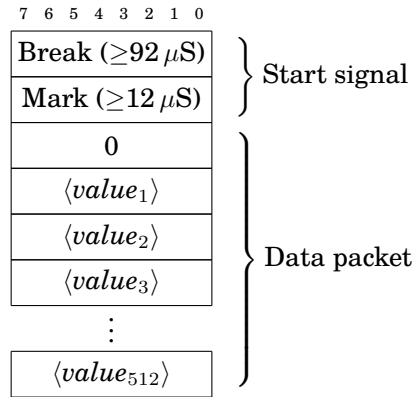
7 6 5 4 3 2 1 0

| |
|---|
| Break ($\geq 92\,\mu$S) |
| Mark ($\geq 12\,\mu$S) |
| 0 |
| $\langle value_1 \rangle$ |
| $\langle value_2 \rangle$ |
| $\langle value_3 \rangle$ |
| $\vdots$ |
| $\langle value_{512} \rangle$ |

Start signal

Data packet